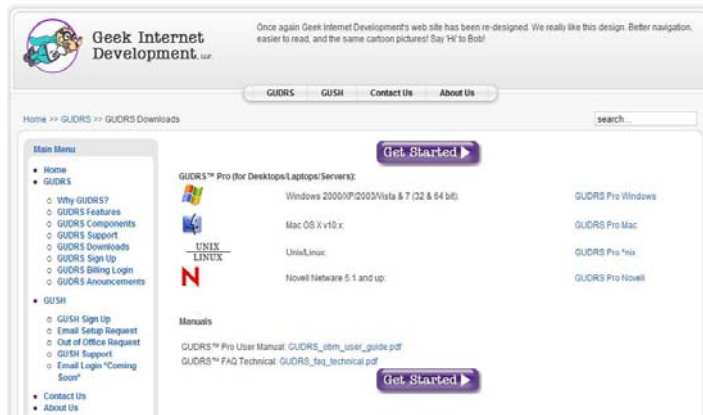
Geek Internet Development, LLC

Once again Geek Internet Development's web site has been re-designed. We really like this design. Better navigation, easier to read, and the same cartoon pictures! Say 'Hi' to Bob!

GUDRS GUSH Contact Us About Us

Home >> GUDRS >> GUDRS Downloads

search...

Main Menu

- Home
- GUDRS
  - Why GUDRS?
  - GUDRS Features
  - GUDRS Components
  - GUDRS Support
  - GUDRS Downloads
  - GUDRS Sign Up
  - GUDRS Billing Login
  - GUDRS Anouncements
- GUSH
  - GUSH Sign Up
  - Email Setup Request
  - Out of Office Request
  - GUSH Support
  - Email Login "Coming Soon"
- Contact Us
- About Us

Get Started

GUDRS™ Pro (for Desktops/Laptops/Servers):

| | | |
|---|---|---|
| | Windows 2000/XP/2003/Vista & 7 (32 & 64 bit): | GUDRS Pro Windows |
| | Mac OS X v10.x: | GUDRS Pro Mac |
| UNIX LINUX | Unix/Linux: | GUDRS Pro *nix |
| N | Novell Netware 5.1 and up: | GUDRS Pro Novell |

Manuals

GUDRS™ Pro User Manual: GUDRS_obm_user_guide.pdf
GUDRS™ FAQ Technical: GUDRS_faq_technical.pdf

Get Started